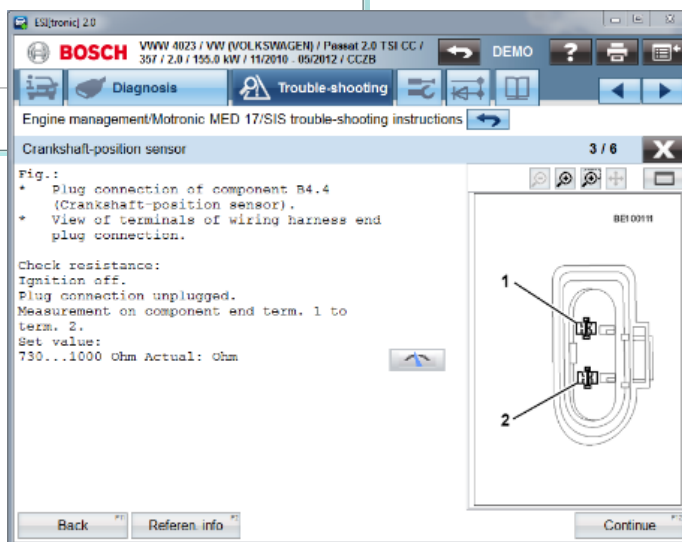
ESI[tronic] 2.0

BOSCH
VWW 4023 / VW (VOLKSWAGEN) / Passat 2.0 TSI CC / 357 / 2.0 / 155.0 kW / 11/2010 ..05/2012 / CCZB

DEMO

Diagnosis
Trouble-shooting

Engine management/Motronic MED 17/SIS trouble-shooting instructions

Crankshaft-position sensor
3 / 6

Fig.:
* Plug connection of component B4.4 (Crankshaft-position sensor).
* View of terminals of wiring harness end plug connection.

Check resistance:
Ignition off.
Plug connection unplugged.
Measurement on component end term. 1 to term. 2.
Set value:
730...1000 Ohm Actual: Ohm

BE100111
1
2

Back
Referen. info
Continue